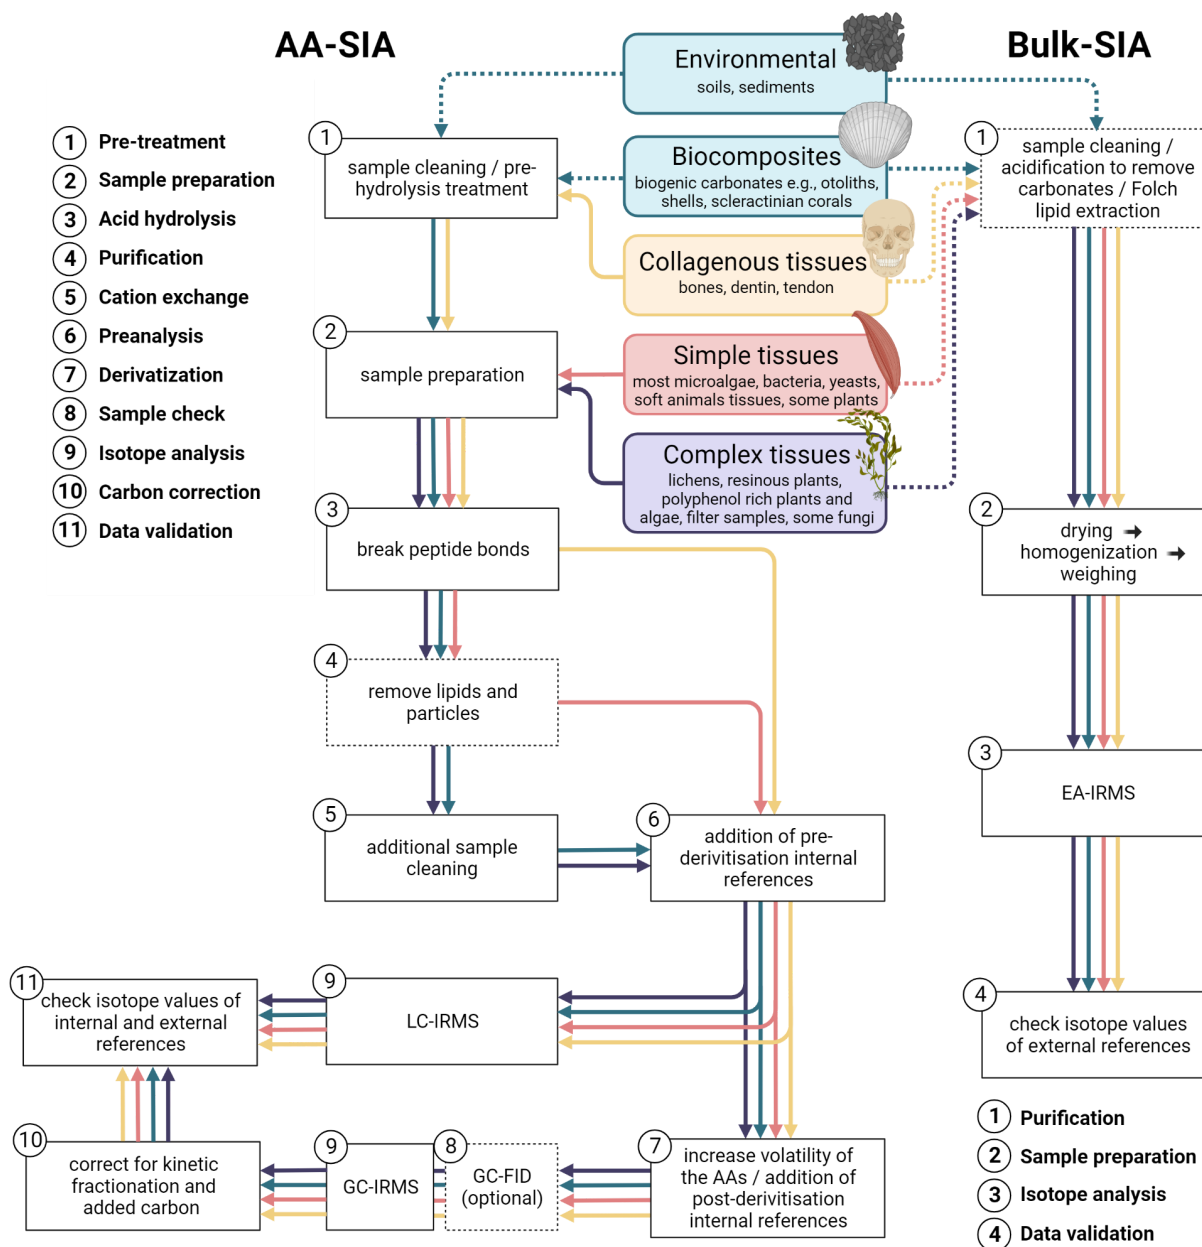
AA-SIA

Bulk-SIA

Environmental
soils, sediments

Biocomposites
biogenic carbonates e.g., otoliths, shells, scleractinian corals

Collagenous tissues
bones, dentin, tendon

Simple tissues
most microalgae, bacteria, yeasts, soft animals tissues, some plants

Complex tissues
lichens, resinous plants, polyphenol rich plants and algae, filter samples, some fungi

1 Pre-treatment
2 Sample preparation
3 Acid hydrolysis
4 Purification
5 Cation exchange
6 Preanalysis
7 Derivatization
8 Sample check
9 Isotope analysis
10 Carbon correction
11 Data validation

1 sample cleaning / pre-hydrolysis treatment

2 sample preparation

3 break peptide bonds

4 remove lipids and particles

5 additional sample cleaning

6 addition of pre-derivitisation internal references

7 increase volatility of the AAs / addition of post-derivitisation internal references

8 GC-FID (optional)

9 GC-IRMS

9 LC-IRMS

10 correct for kinetic fractionation and added carbon

11 check isotope values of internal and external references

1 sample cleaning / acidification to remove carbonates / Folch lipid extraction

2 drying → homogenization → weighing

3 EA-IRMS

4 check isotope values of external references

1 Purification
2 Sample preparation
3 Isotope analysis
4 Data validation